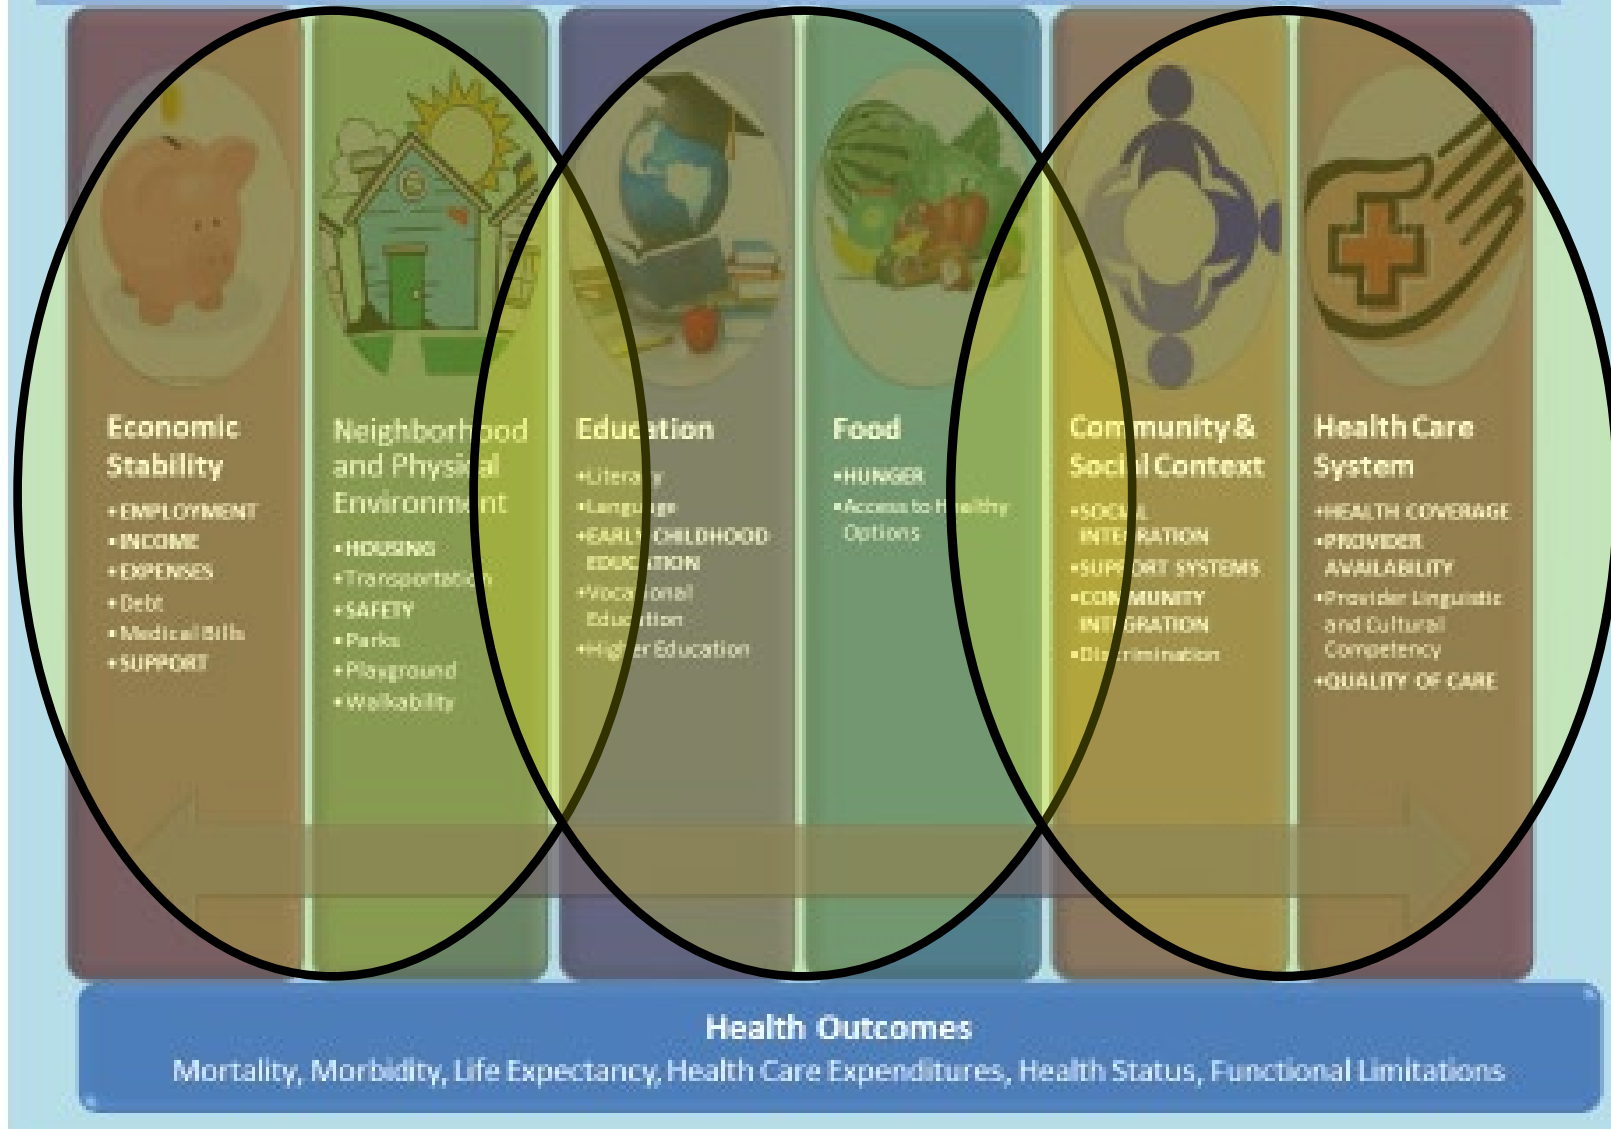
Economic Stability
•EMPLOYMENT
•INCOME
•EXPENSES
•Debt
•Medical Bills
•SUPPORT

Neighborh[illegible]ood and Physi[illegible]al Environm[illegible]nt
•HOUSING
•Transportatio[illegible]
•SAFETY
•Parks
•Playground
•Walkability

Edu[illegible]ation
•Litera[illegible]y
•Langu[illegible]ge
•EARL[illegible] CHILDHOOD EDUC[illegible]ATION
•Voca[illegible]ional Edu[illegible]ation
•Hig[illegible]er Education

Food
•HUNGER
•Access to H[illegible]ealthy Options

Com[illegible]munity & Soci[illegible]l Context
•SOCI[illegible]L INTE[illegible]RATION
•SUP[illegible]ORT SYSTEMS
•COM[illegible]MUNITY INT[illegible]GRATION
•Di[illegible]crimination

Health Care System
•HEALTH COVERAGE
•PROVIDER AVAILABILITY
•Provider Linguistic and Cultural Competency
•QUALITY OF CARE

Health Outcomes
Mortality, Morbidity, Life Expectancy, Health Care Expenditures, Health Status, Functional Limitations